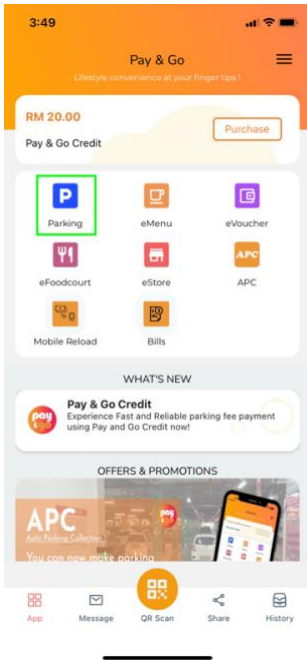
3:49

Pay & Go

Lifestyle convenience at your finger tips !

RM 20.00

Pay & Go Credit

Purchase

P
Parking

eMenu

eVoucher

eFoodcourt

eStore

APC
APC

Mobile Reload

Bills

WHAT'S NEW

pay&go

Pay & Go Credit

Experience Fast and Reliable parking fee payment using Pay and Go Credit now!

OFFERS & PROMOTIONS

APC

Auto Parking Collection

You can now make parking

App

Message

QR Scan

Share

History